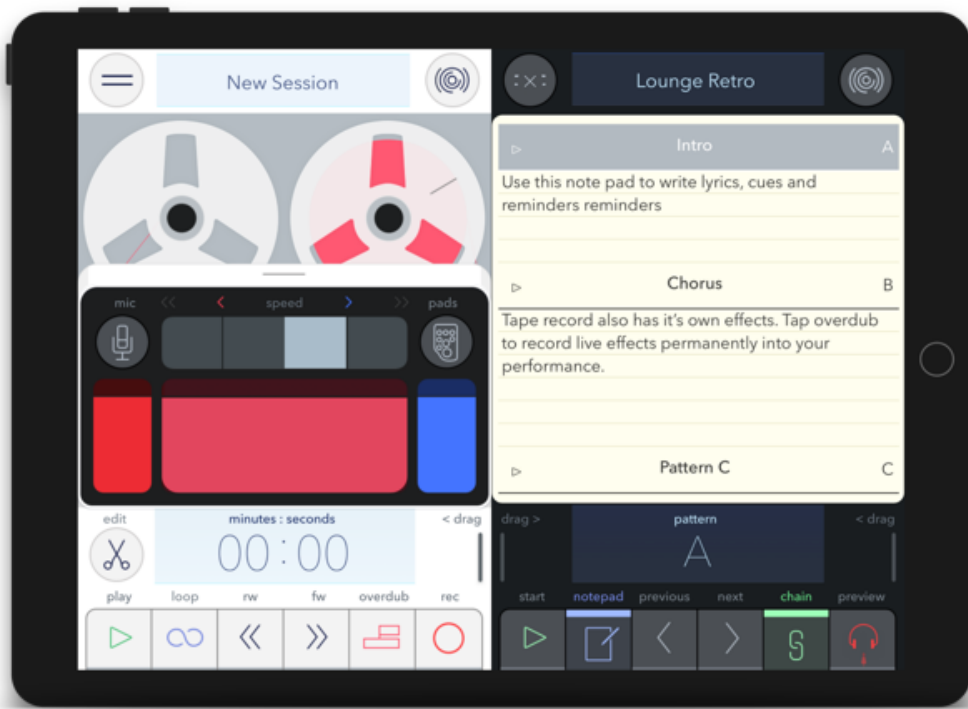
New Session

mic ‹‹ ‹ speed › ›› pads

edit minutes : seconds < drag
00 : 00

play loop rw fw overdub rec

:×: Lounge Retro

▹ Intro A

Use this note pad to write lyrics, cues and reminders reminders

▹ Chorus B

Tape record also has it's own effects. Tap overdub to record live effects permanently into your performance.

▹ Pattern C

drag > pattern < drag
A

start notepad previous next chain preview